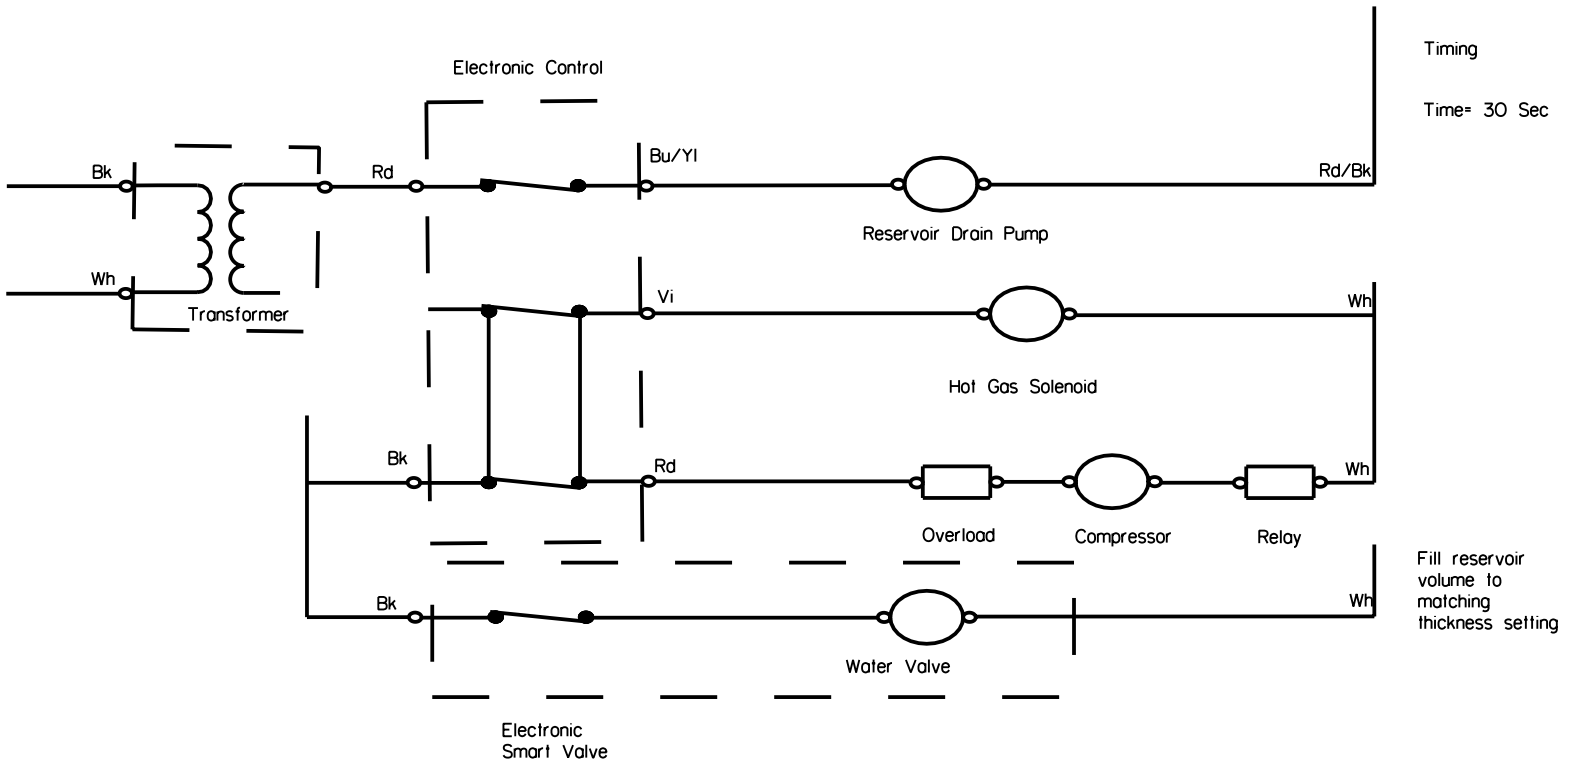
Electronic Control

Timing

Time= 30 Sec

Bk

Rd

Bu/Yl

Rd/Bk

Reservoir Drain Pump

Wh

Transformer

Vi

Wh

Hot Gas Solenoid

Bk

Rd

Wh

Overload

Compressor

Relay

Fill reservoir volume to matching thickness setting

Bk

Wh

Water Valve

Electronic Smart Valve